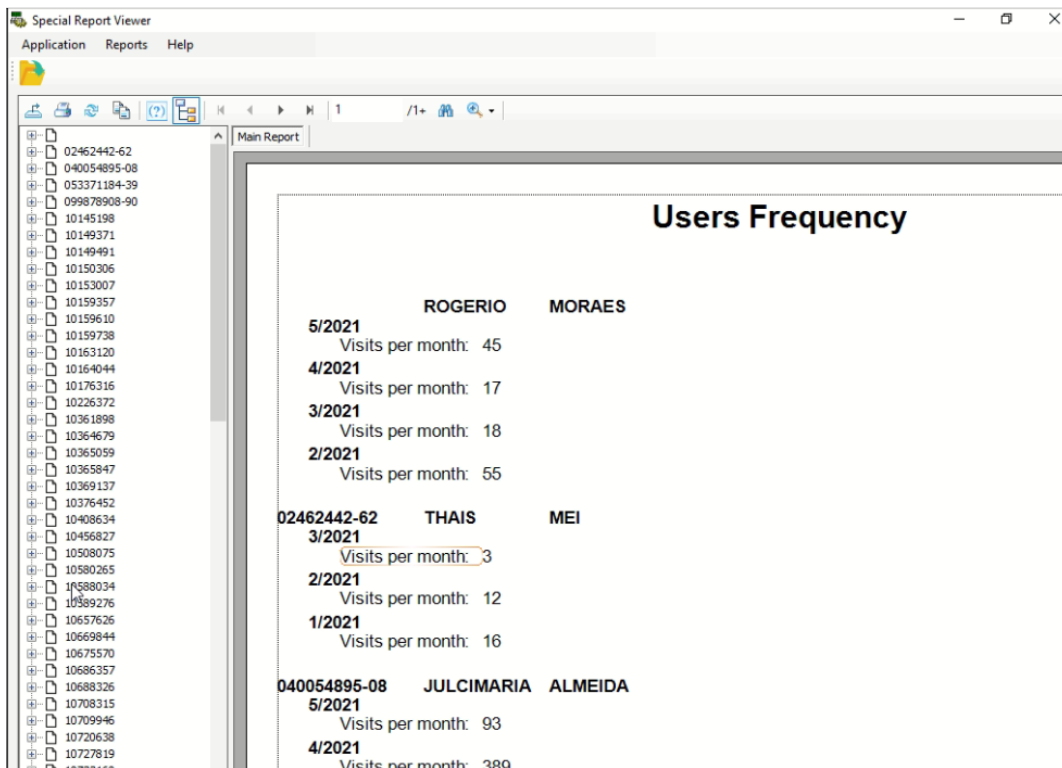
Special Report Viewer

Application Reports Help

1 /1+

Main Report

02462442-62
040054895-08
053371184-39
099878908-90
10145198
10149371
10149491
10150306
10153007
10159357
10159610
10159738
10163120
10164044
10176316
10226372
10361898
10364679
10365059
10365847
10369137
10376452
10408634
10456827
10508075
10580265
10588034
10589276
10657626
10669844
10675570
10686357
10688326
10708315
10709946
10720638
10727819

Users Frequency

ROGERIO MORAES
5/2021
Visits per month: 45
4/2021
Visits per month: 17
3/2021
Visits per month: 18
2/2021
Visits per month: 55

02462442-62 THAIS MEI
3/2021
Visits per month: 3
2/2021
Visits per month: 12
1/2021
Visits per month: 16

040054895-08 JULCIMARIA ALMEIDA
5/2021
Visits per month: 93
4/2021
Visits per month: 389